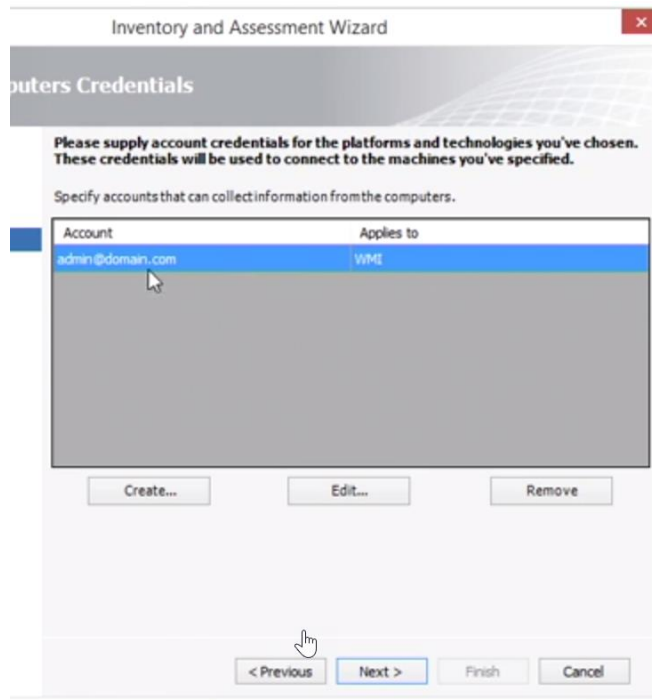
Inventory and Assessment Wizard

puters Credentials

Please supply account credentials for the platforms and technologies you've chosen. These credentials will be used to connect to the machines you've specified.

Specify accounts that can collect information from the computers.

| Account | Applies to |
|---|---|
| admin@domain.com | WMI |

Create...

Edit...

Remove

< Previous

Next >

Finish

Cancel